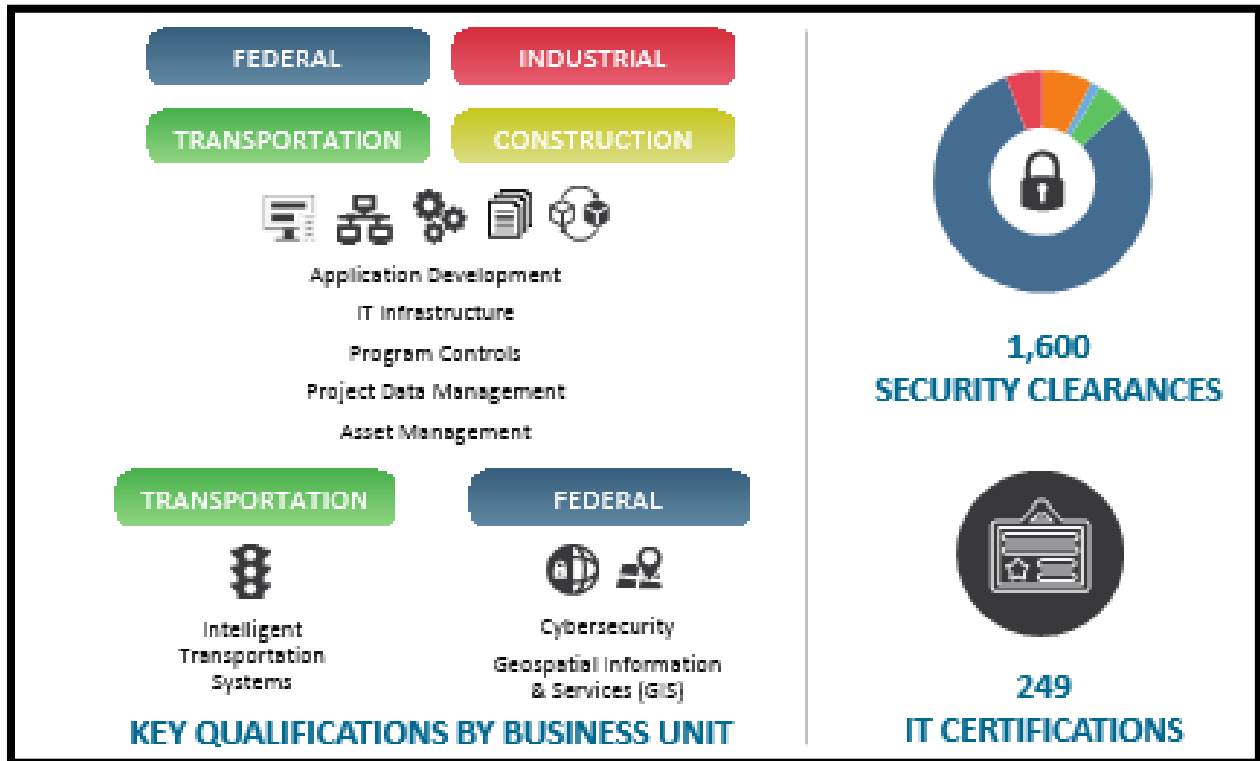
FEDERAL
INDUSTRIAL
TRANSPORTATION
CONSTRUCTION

Application Development
IT Infrastructure
Program Controls
Project Data Management
Asset Management

TRANSPORTATION
FEDERAL

Intelligent Transportation Systems

Cybersecurity
Geospatial Information & Services (GIS)

KEY QUALIFICATIONS BY BUSINESS UNIT

1,600
SECURITY CLEARANCES

249
IT CERTIFICATIONS